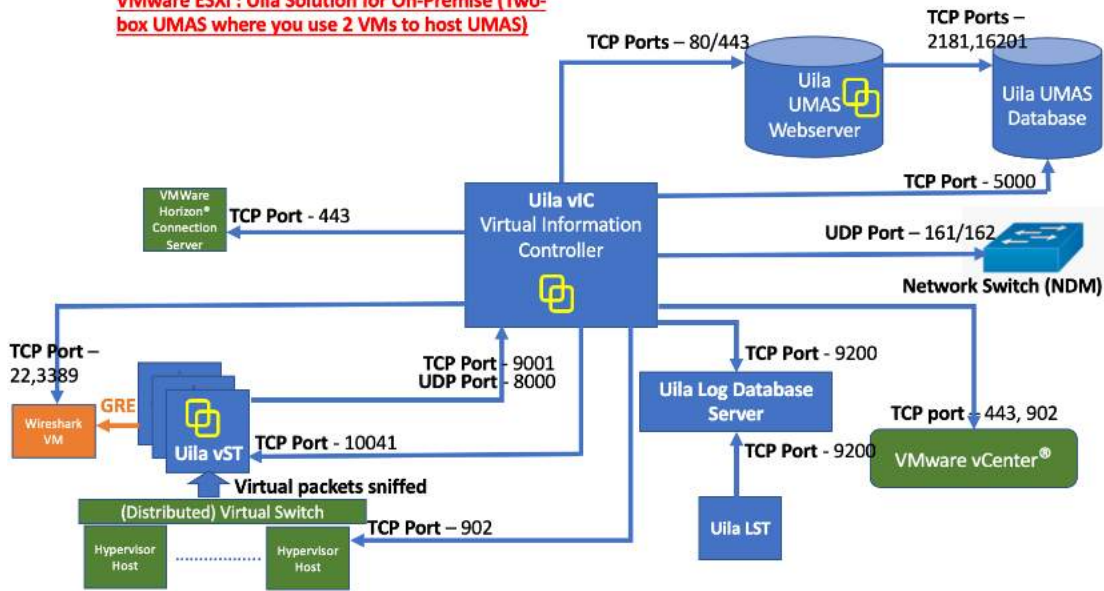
VMware ESXi : Uila Solution for On-Premise (Two-box UMAS where you use 2 VMs to host UMAS)

TCP Ports – 80/443

Uila UMAS Webserver

TCP Ports – 2181,16201

Uila UMAS Database

TCP Port - 5000

VMWare Horizon® Connection Server

TCP Port - 443

Uila vIC Virtual Information Controller

UDP Port – 161/162

Network Switch (NDM)

TCP Port – 22,3389

TCP Port - 9001
UDP Port - 8000

TCP Port - 9200

Uila Log Database Server

TCP port - 443, 902

Wireshark VM

GRE

Uila vST

TCP Port - 10041

TCP Port - 9200

VMware vCenter®

Virtual packets sniffed

(Distributed) Virtual Switch

TCP Port – 902

Hypervisor Host

Hypervisor Host

Uila LST